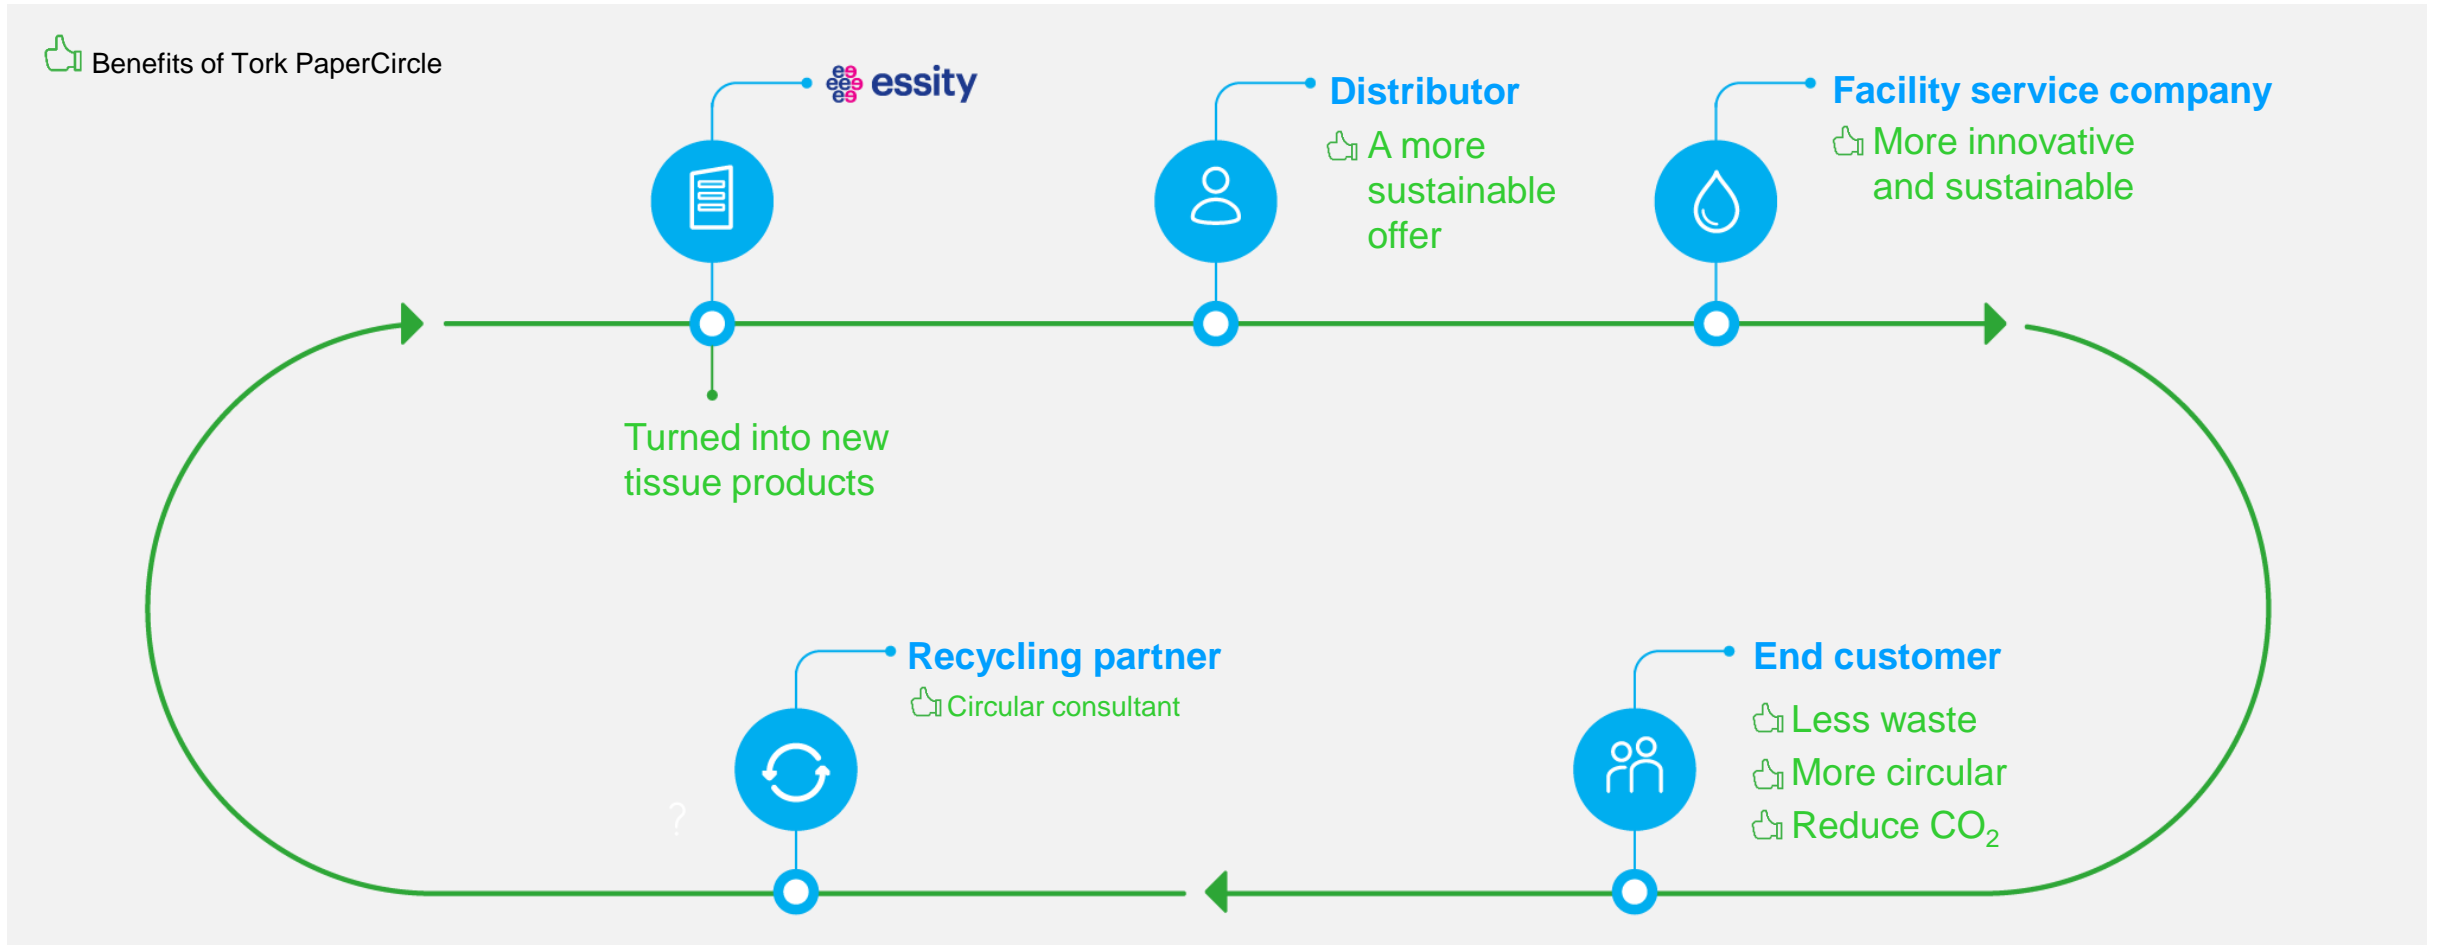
Benefits of Tork PaperCircle

essity

Turned into new tissue products

Distributor

A more sustainable offer

Facility service company

More innovative and sustainable

Recycling partner

Circular consultant

End customer

Less waste

More circular

Reduce $CO_2$